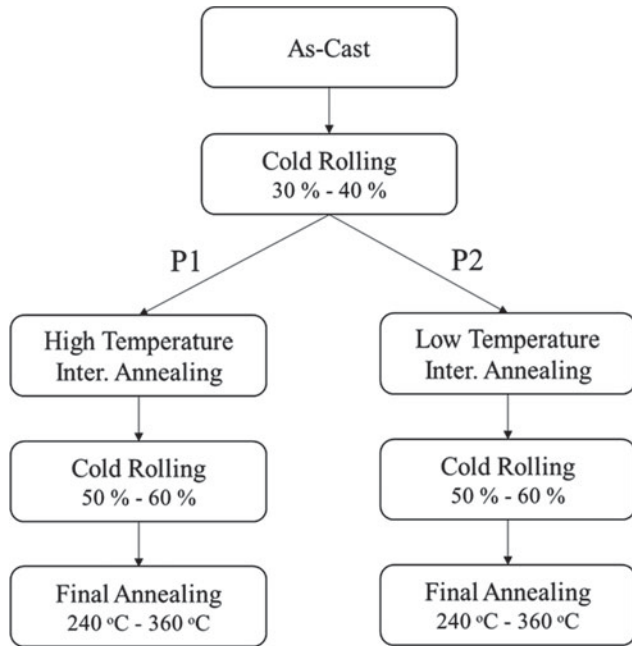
As-Cast

Cold Rolling
30 % - 40 %

P1

P2

High Temperature
Inter. Annealing

Cold Rolling
50 % - 60 %

Final Annealing
240 $^{\circ}$C - 360 $^{\circ}$C

Low Temperature
Inter. Annealing

Cold Rolling
50 % - 60 %

Final Annealing
240 $^{\circ}$C - 360 $^{\circ}$C